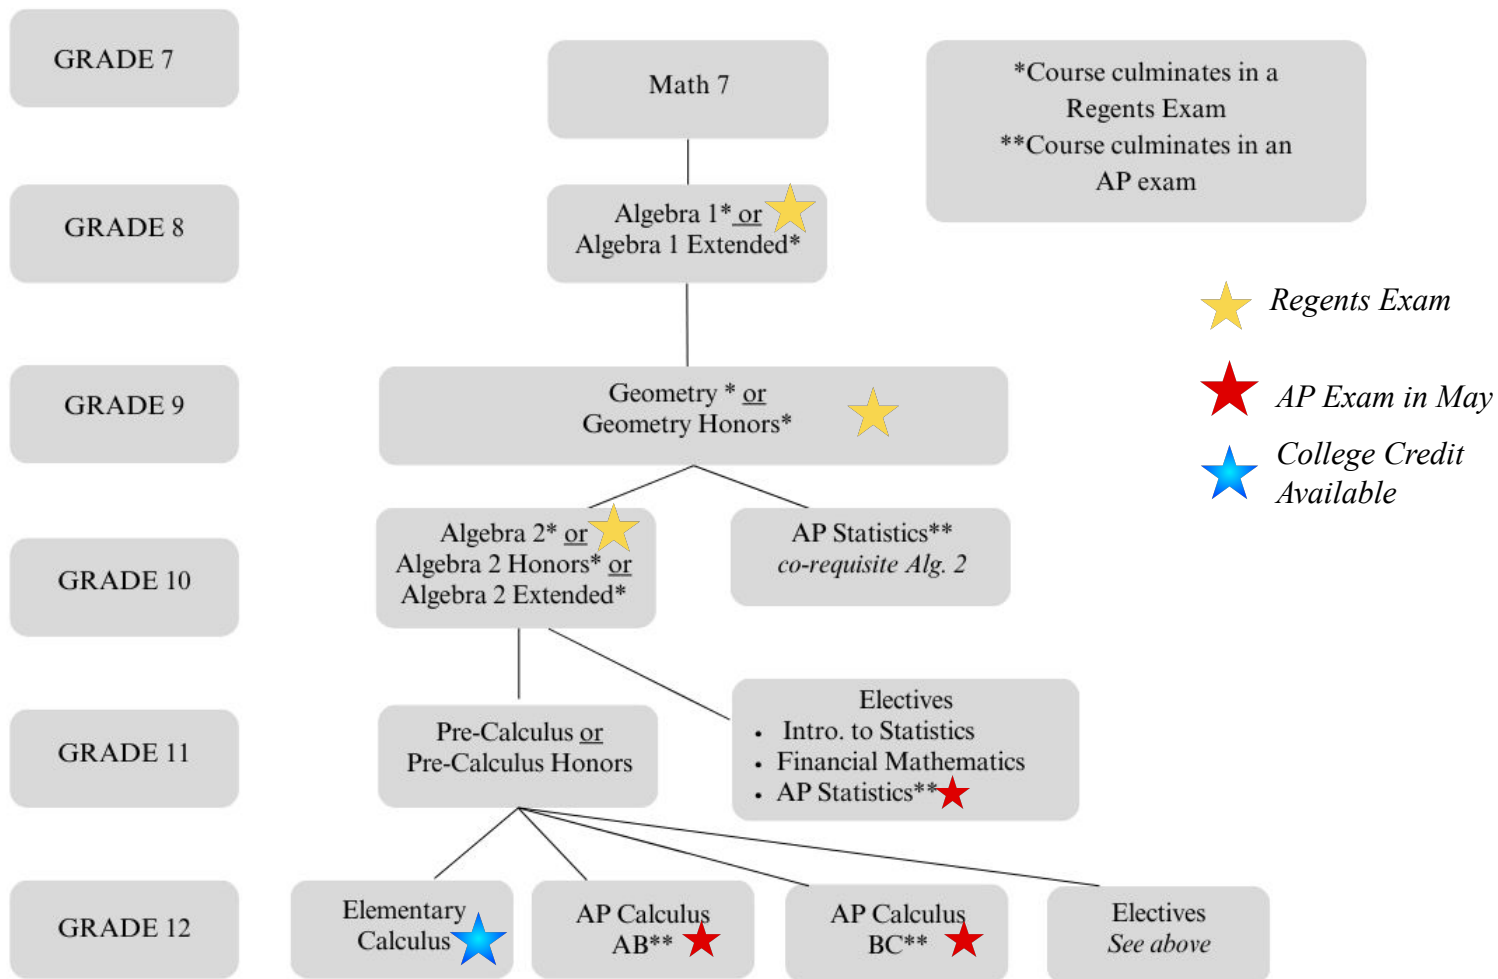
GRADE 7

Math 7

*Course culminates in a Regents Exam
**Course culminates in an AP exam

GRADE 8

Algebra 1* or
Algebra 1 Extended*

Regents Exam

AP Exam in May

College Credit Available

GRADE 9

Geometry * or
Geometry Honors*

GRADE 10

Algebra 2* or
Algebra 2 Honors* or
Algebra 2 Extended*

AP Statistics**
*co-requisite Alg. 2*

GRADE 11

Pre-Calculus or
Pre-Calculus Honors

Electives
- Intro. to Statistics
- Financial Mathematics
- AP Statistics**

GRADE 12

Elementary Calculus

AP Calculus AB**

AP Calculus BC**

Electives
*See above*